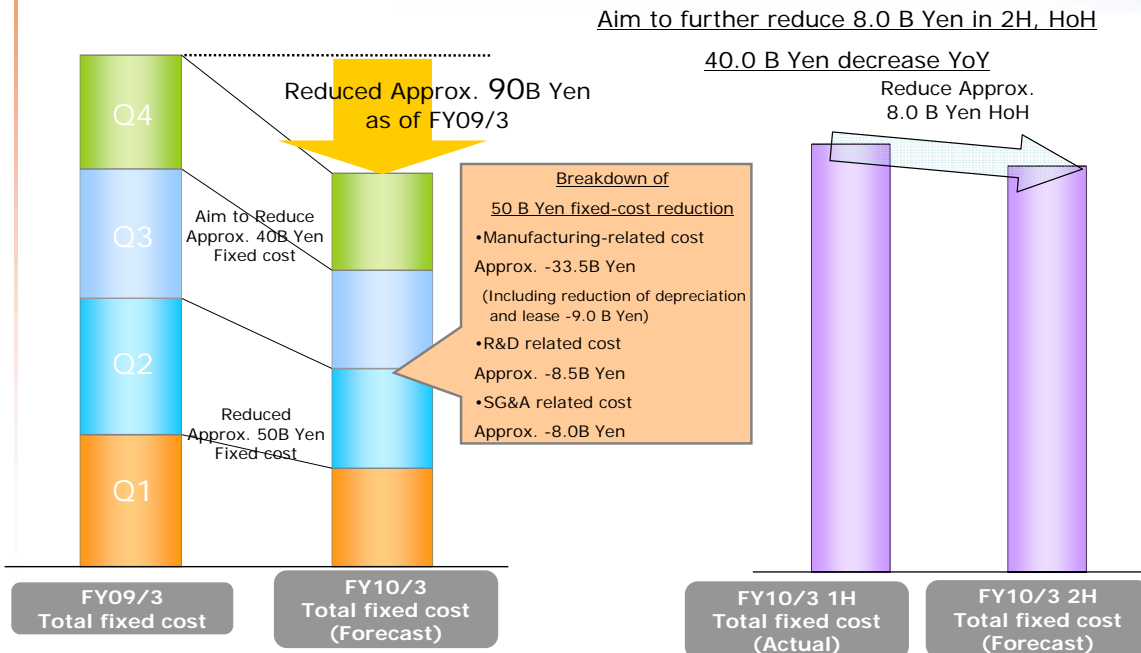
Aim to further reduce 8.0 B Yen in 2H, HoH

40.0 B Yen decrease YoY

Reduce Approx. 8.0 B Yen HoH

Reduced Approx. 90B Yen as of FY09/3

Q4

Q3

Q2

Q1

Aim to Reduce Approx. 40B Yen Fixed cost

Reduced Approx. 50B Yen Fixed cost

Breakdown of
50 B Yen fixed-cost reduction
•Manufacturing-related cost
Approx. -33.5B Yen
(Including reduction of depreciation and lease -9.0 B Yen)
•R&D related cost
Approx. -8.5B Yen
•SG&A related cost
Approx. -8.0B Yen

FY09/3
Total fixed cost

FY10/3
Total fixed cost
(Forecast)

FY10/3 1H
Total fixed cost
(Actual)

FY10/3 2H
Total fixed cost
(Forecast)